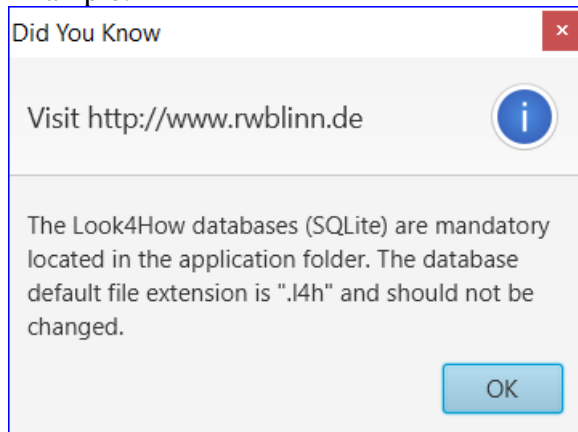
Did You Know

Visit http://www.rwblinn.de

The Look4How databases (SQLite) are mandatory located in the application folder. The database default file extension is ".l4h" and should not be changed.

OK